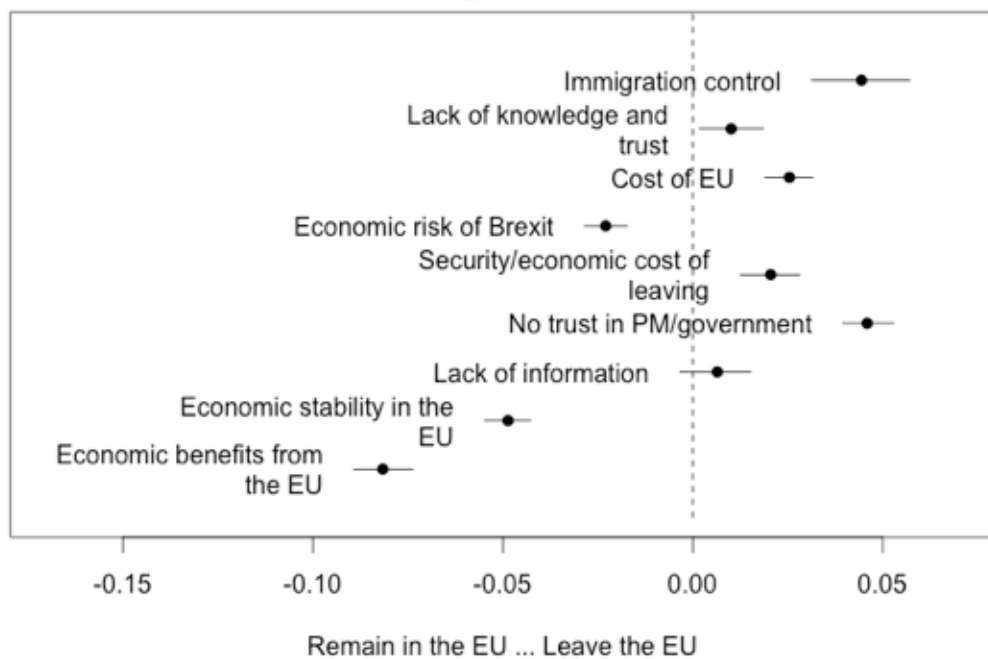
Immigration control

Lack of knowledge and trust

Cost of EU

Economic risk of Brexit

Security/economic cost of leaving

No trust in PM/government

Lack of information

Economic stability in the EU

Economic benefits from the EU

-0.15 -0.10 -0.05 0.00 0.05

Remain in the EU ... Leave the EU